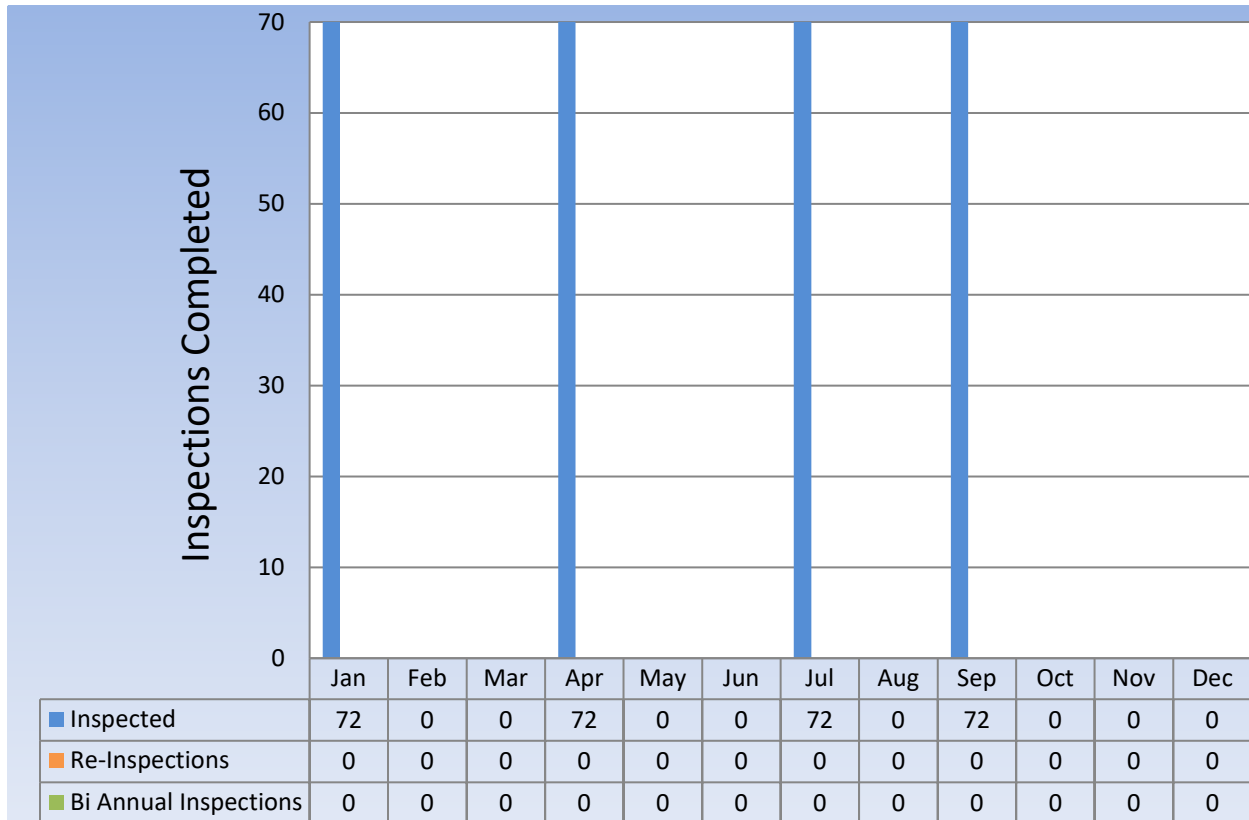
Inspections Completed

70
60
50
40
30
20
10
0

| | Jan | Feb | Mar | Apr | May | Jun | Jul | Aug | Sep | Oct | Nov | Dec |
|---|---|---|---|---|---|---|---|---|---|---|---|---|
| Inspected | 72 | 0 | 0 | 72 | 0 | 0 | 72 | 0 | 72 | 0 | 0 | 0 |
| Re-Inspections | 0 | 0 | 0 | 0 | 0 | 0 | 0 | 0 | 0 | 0 | 0 | 0 |
| Bi Annual Inspections | 0 | 0 | 0 | 0 | 0 | 0 | 0 | 0 | 0 | 0 | 0 | 0 |